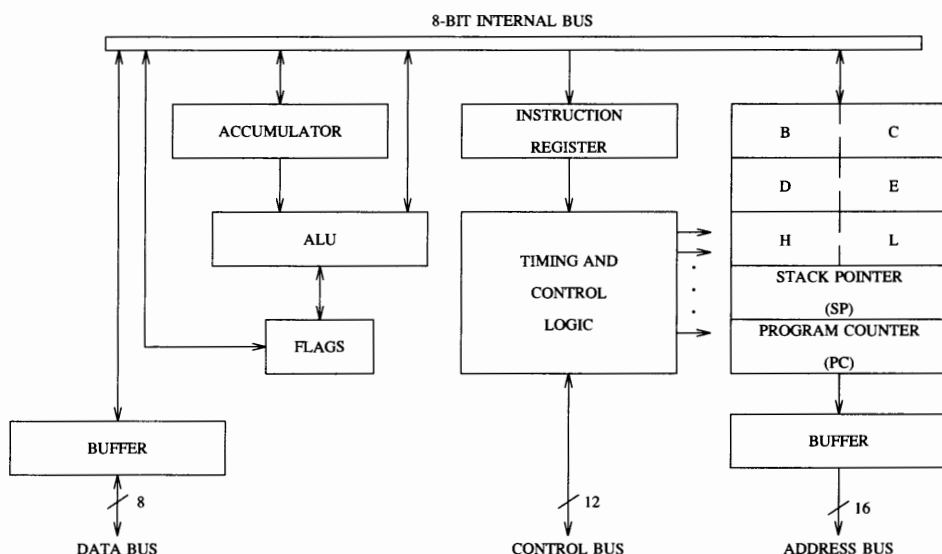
8-BIT INTERNAL BUS

ACCUMULATOR

ALU

FLAGS

INSTRUCTION REGISTER

TIMING AND CONTROL LOGIC

B

C

D

E

H

L

STACK POINTER (SP)

PROGRAM COUNTER (PC)

BUFFER

BUFFER

8

12

16

DATA BUS

CONTROL BUS

ADDRESS BUS